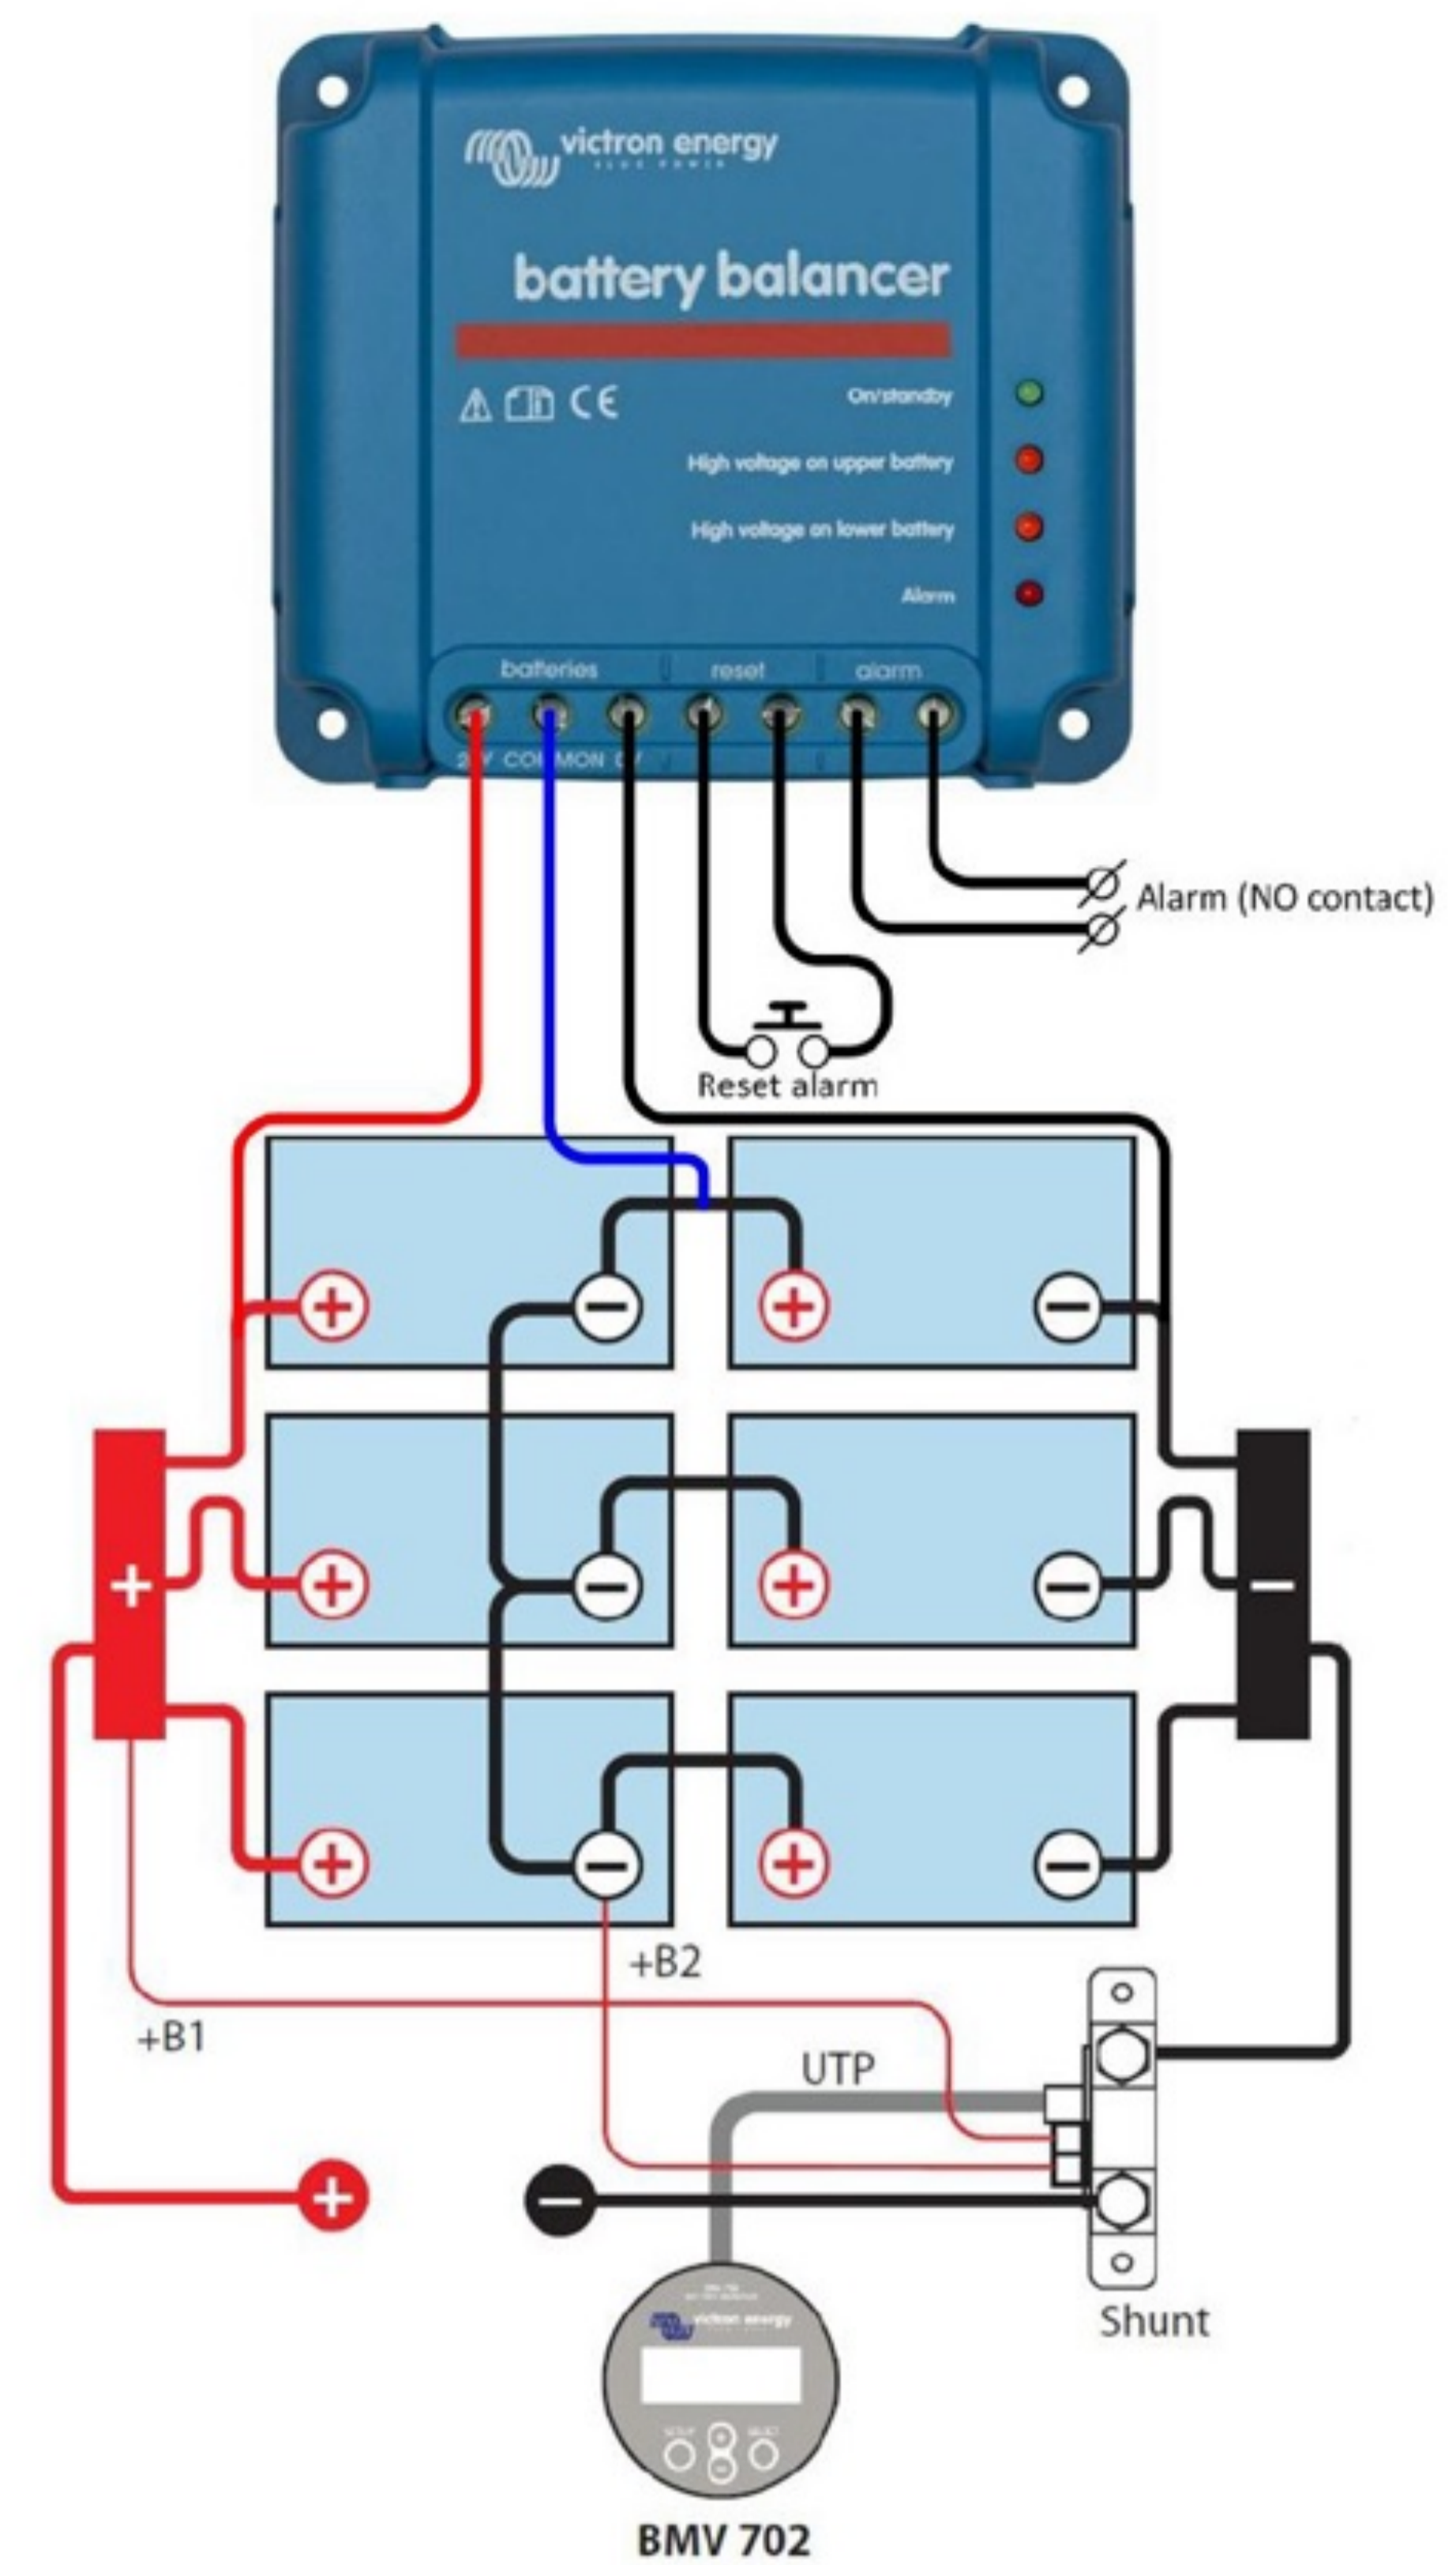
victron energy
BLUE POWER

battery balancer

On/standby

High voltage on upper battery

High voltage on lower battery

Alarm

batteries reset alarm

24V COMMON 0V

Alarm (NO contact)

Reset alarm

+

−

+B2

+B1

UTP

Shunt

victron energy

SETUP SELECT

BMV 702